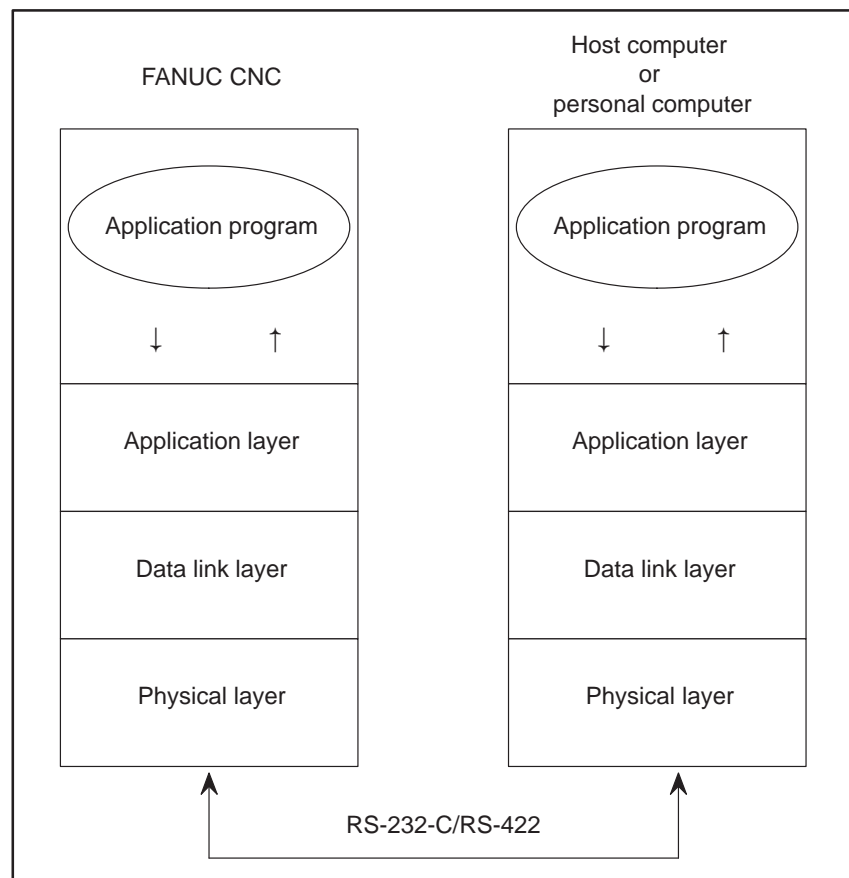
FANUC CNC

Host computer
or
personal computer

Application program

↓ ↑

Application layer

Data link layer

Physical layer

Application program

↓ ↑

Application layer

Data link layer

Physical layer

RS-232-C/RS-422